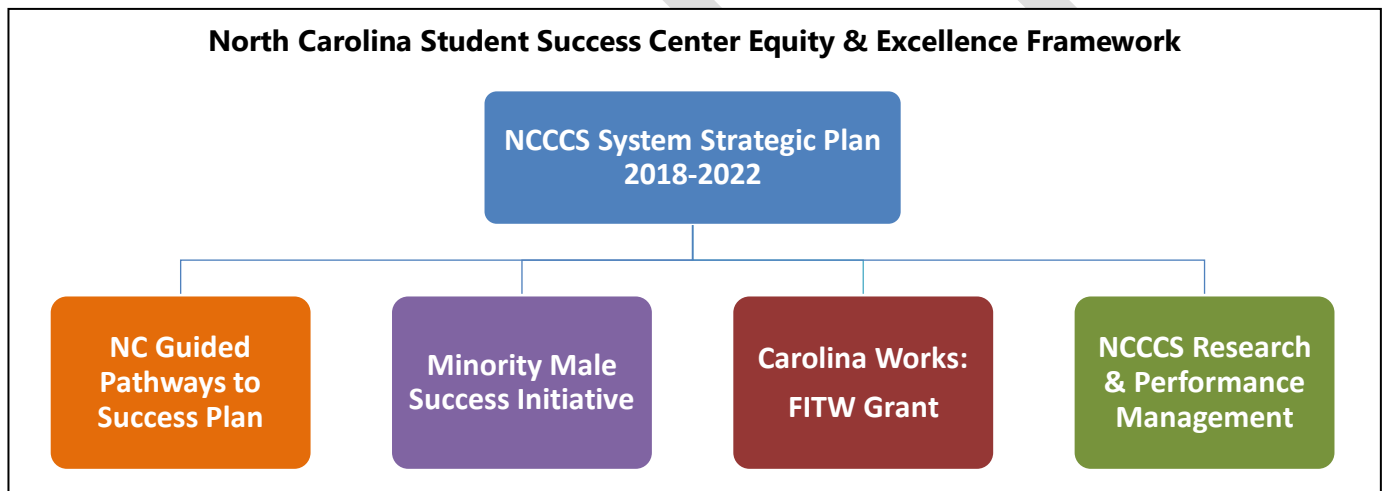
North Carolina Student Success Center Equity & Excellence Framework

NCCCS System Strategic Plan 2018-2022

NC Guided Pathways to Success Plan

Minority Male Success Initiative

Carolina Works: FITW Grant

NCCCS Research & Performance Management